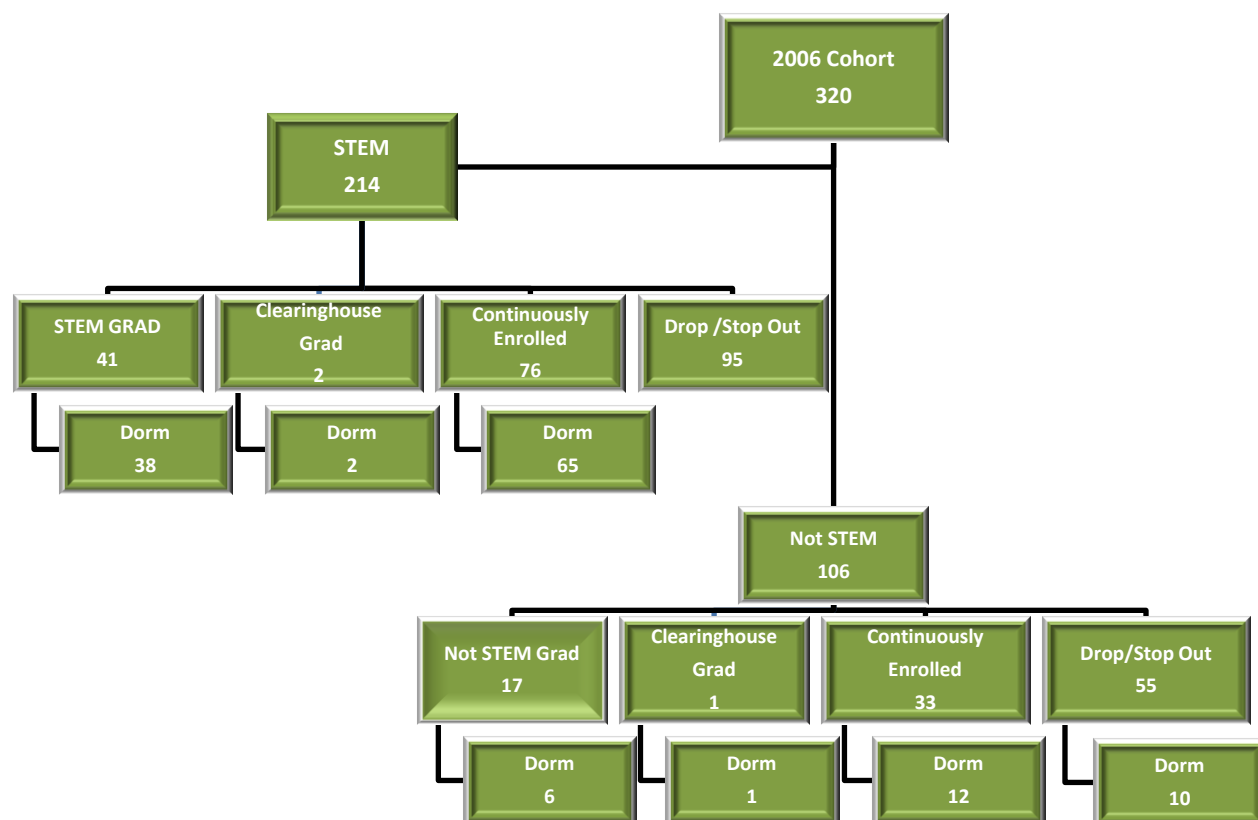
2006 Cohort
320

STEM
214

STEM GRAD
41

Dorm
38

Clearinghouse Grad
2

Dorm
2

Continuously Enrolled
76

Dorm
65

Drop /Stop Out
95

Not STEM
106

Not STEM Grad
17

Dorm
6

Clearinghouse Grad
1

Dorm
1

Continuously Enrolled
33

Dorm
12

Drop/Stop Out
55

Dorm
10